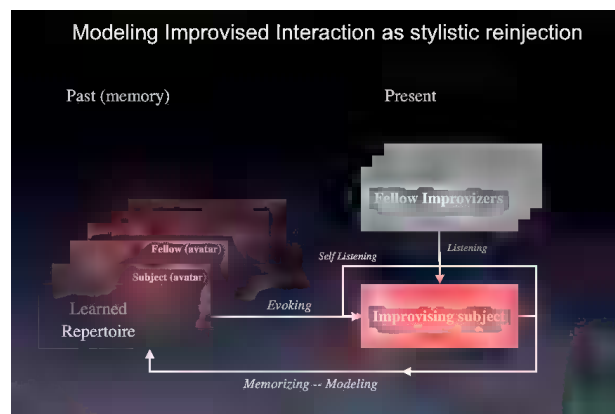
Modeling Improvised Interaction as stylistic reinjection

Past (memory)

Present

Fellow Improvizers

Listening

Self Listening

Fellow (avatar)

Subject (avatar)

Learned Repertoire

Evoking

Improvising subject

Memorizing -- Modeling